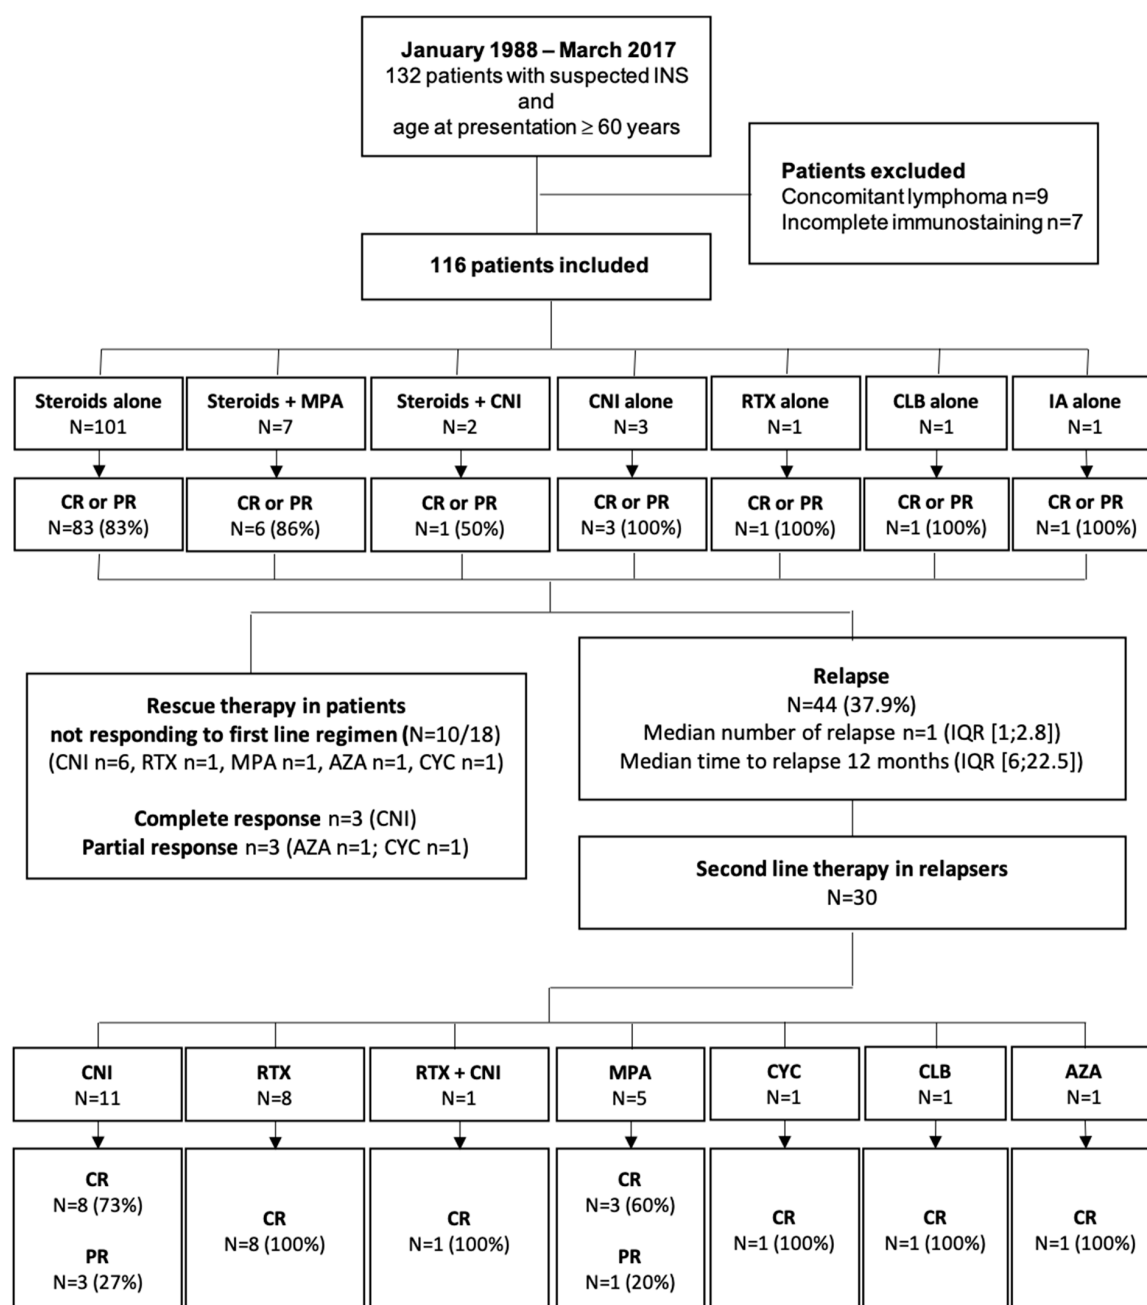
January 1988 – March 2017
132 patients with suspected INS
and
age at presentation ≥ 60 years

Patients excluded
Concomitant lymphoma n=9
Incomplete immunostaining n=7

116 patients included

Steroids alone
N=101

Steroids + MPA
N=7

Steroids + CNI
N=2

CNI alone
N=3

RTX alone
N=1

CLB alone
N=1

IA alone
N=1

CR or PR
N=83 (83%)

CR or PR
N=6 (86%)

CR or PR
N=1 (50%)

CR or PR
N=3 (100%)

CR or PR
N=1 (100%)

CR or PR
N=1 (100%)

CR or PR
N=1 (100%)

Rescue therapy in patients not responding to first line regimen (N=10/18)
(CNI n=6, RTX n=1, MPA n=1, AZA n=1, CYC n=1)

Complete response n=3 (CNI)
Partial response n=3 (AZA n=1; CYC n=1)

Relapse
N=44 (37.9%)
Median number of relapse n=1 (IQR [1;2.8])
Median time to relapse 12 months (IQR [6;22.5])

Second line therapy in relapsers
N=30

CNI
N=11

RTX
N=8

RTX + CNI
N=1

MPA
N=5

CYC
N=1

CLB
N=1

AZA
N=1

CR
N=8 (73%)
PR
N=3 (27%)

CR
N=8 (100%)

CR
N=1 (100%)

CR
N=3 (60%)
PR
N=1 (20%)

CR
N=1 (100%)

CR
N=1 (100%)

CR
N=1 (100%)